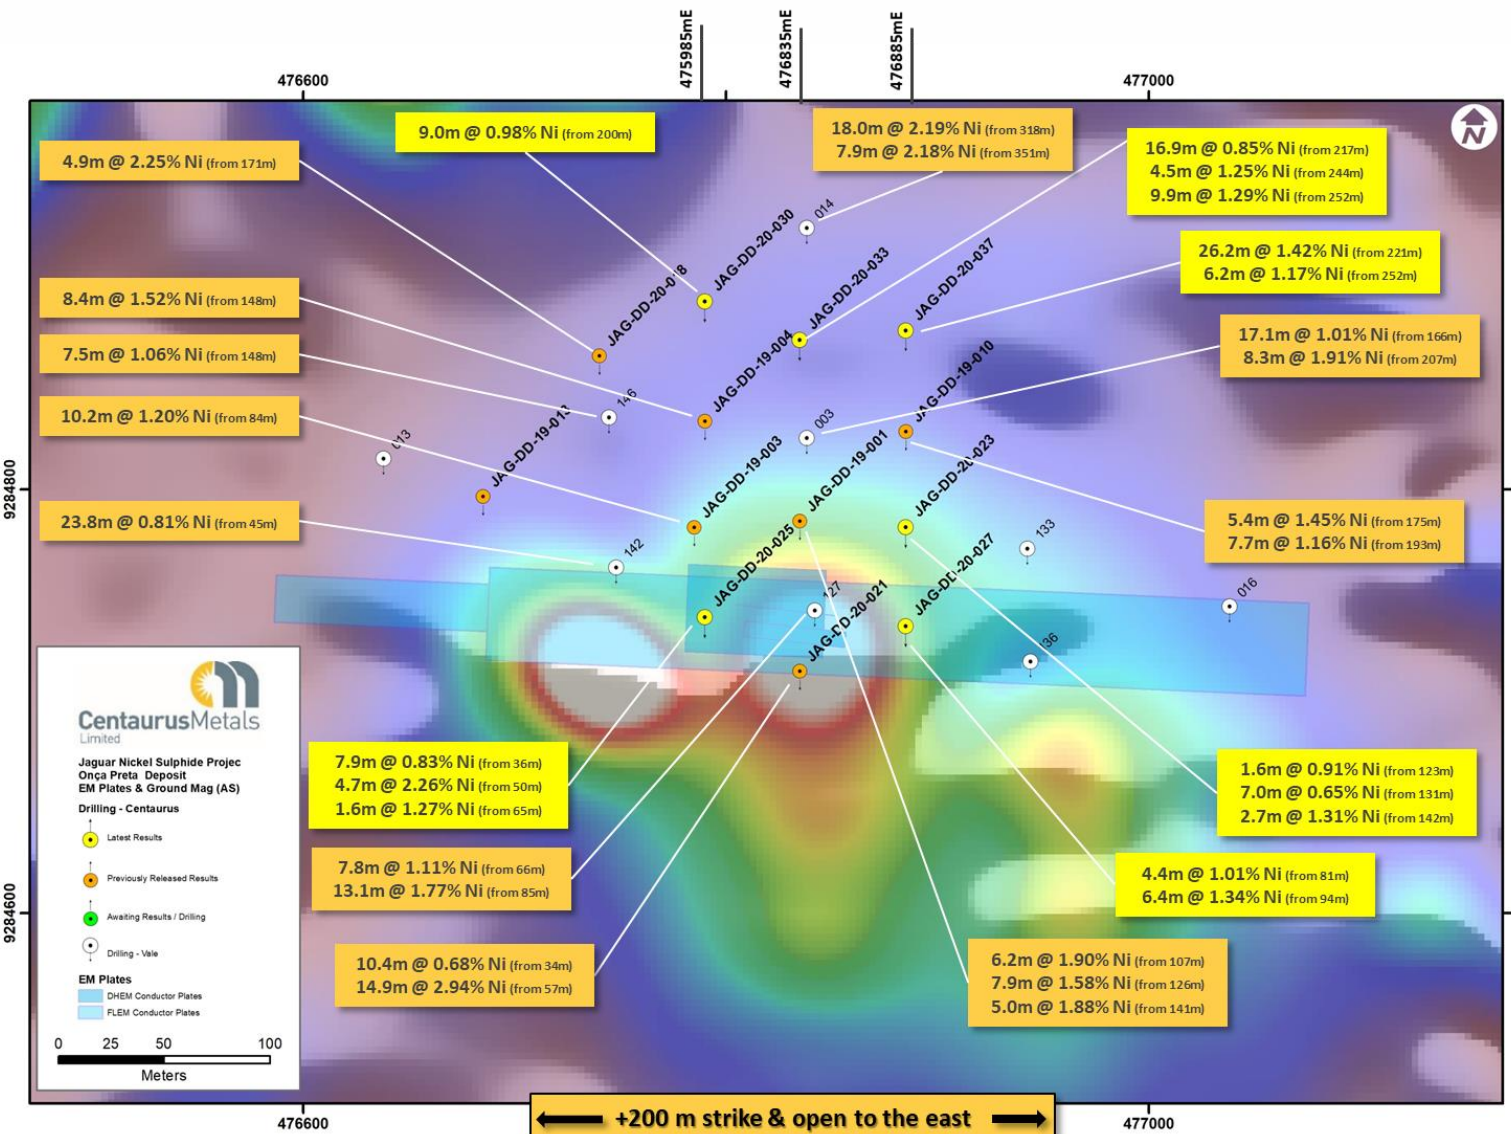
475985mE
476835mE
476885mE
476600
477000
9284800
9284600
476600
477000

9.0m @ 0.98% Ni (from 200m)
18.0m @ 2.19% Ni (from 318m)
7.9m @ 2.18% Ni (from 351m)
4.9m @ 2.25% Ni (from 171m)
16.9m @ 0.85% Ni (from 217m)
4.5m @ 1.25% Ni (from 244m)
9.9m @ 1.29% Ni (from 252m)
26.2m @ 1.42% Ni (from 221m)
6.2m @ 1.17% Ni (from 252m)
8.4m @ 1.52% Ni (from 148m)
7.5m @ 1.06% Ni (from 148m)
17.1m @ 1.01% Ni (from 166m)
8.3m @ 1.91% Ni (from 207m)
10.2m @ 1.20% Ni (from 84m)
23.8m @ 0.81% Ni (from 45m)
5.4m @ 1.45% Ni (from 175m)
7.7m @ 1.16% Ni (from 193m)

JAG-DD-20-030
014
JAG-DD-20-018
JAG-DD-20-033
JAG-DD-20-037
JAG-DD-19-004
146
JAG-DD-19-010
003
013
JAG-DD-19-013
JAG-DD-19-003
JAG-DD-19-001
JAG-DD-20-023
142
JAG-DD-20-025
133
JAG-DD-20-027
127
016
JAG-DD-20-021
136

CentaurusMetals
Limited
Jaguar Nickel Sulphide Projec
Onça Preta Deposit
EM Plates & Ground Mag (AS)
Drilling - Centaurus
Latest Results
Previously Released Results
Awaiting Results / Drilling
Drilling - Vale
EM Plates
DHEM Conductor Plates
FLEM Conductor Plates
0 25 50 100
Meters

7.9m @ 0.83% Ni (from 36m)
4.7m @ 2.26% Ni (from 50m)
1.6m @ 1.27% Ni (from 65m)
7.8m @ 1.11% Ni (from 66m)
13.1m @ 1.77% Ni (from 85m)
10.4m @ 0.68% Ni (from 34m)
14.9m @ 2.94% Ni (from 57m)
1.6m @ 0.91% Ni (from 123m)
7.0m @ 0.65% Ni (from 131m)
2.7m @ 1.31% Ni (from 142m)
4.4m @ 1.01% Ni (from 81m)
6.4m @ 1.34% Ni (from 94m)
6.2m @ 1.90% Ni (from 107m)
7.9m @ 1.58% Ni (from 126m)
5.0m @ 1.88% Ni (from 141m)

+200 m strike & open to the east